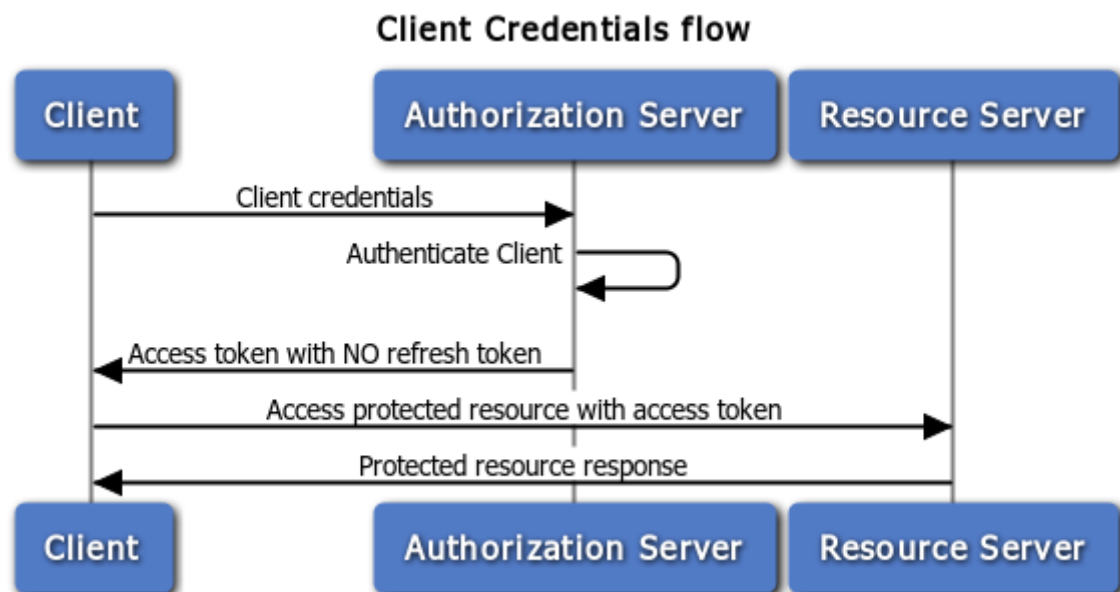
Client Credentials flow

Client

Authorization Server

Resource Server

Client credentials

Authenticate Client

Access token with NO refresh token

Access protected resource with access token

Protected resource response

Client

Authorization Server

Resource Server